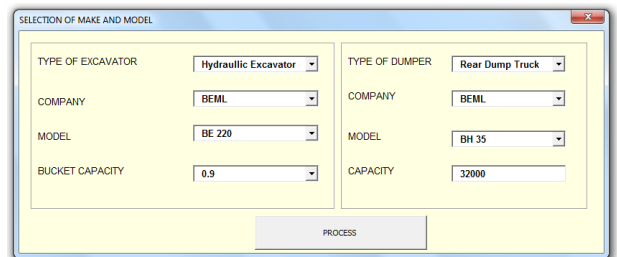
SELECTION OF MAKE AND MODEL

TYPE OF EXCAVATOR
Hydraullic Excavator

COMPANY
BEML

MODEL
BE 220

BUCKET CAPACITY
0.9

TYPE OF DUMPER
Rear Dump Truck

COMPANY
BEML

MODEL
BH 35

CAPACITY
32000

PROCESS